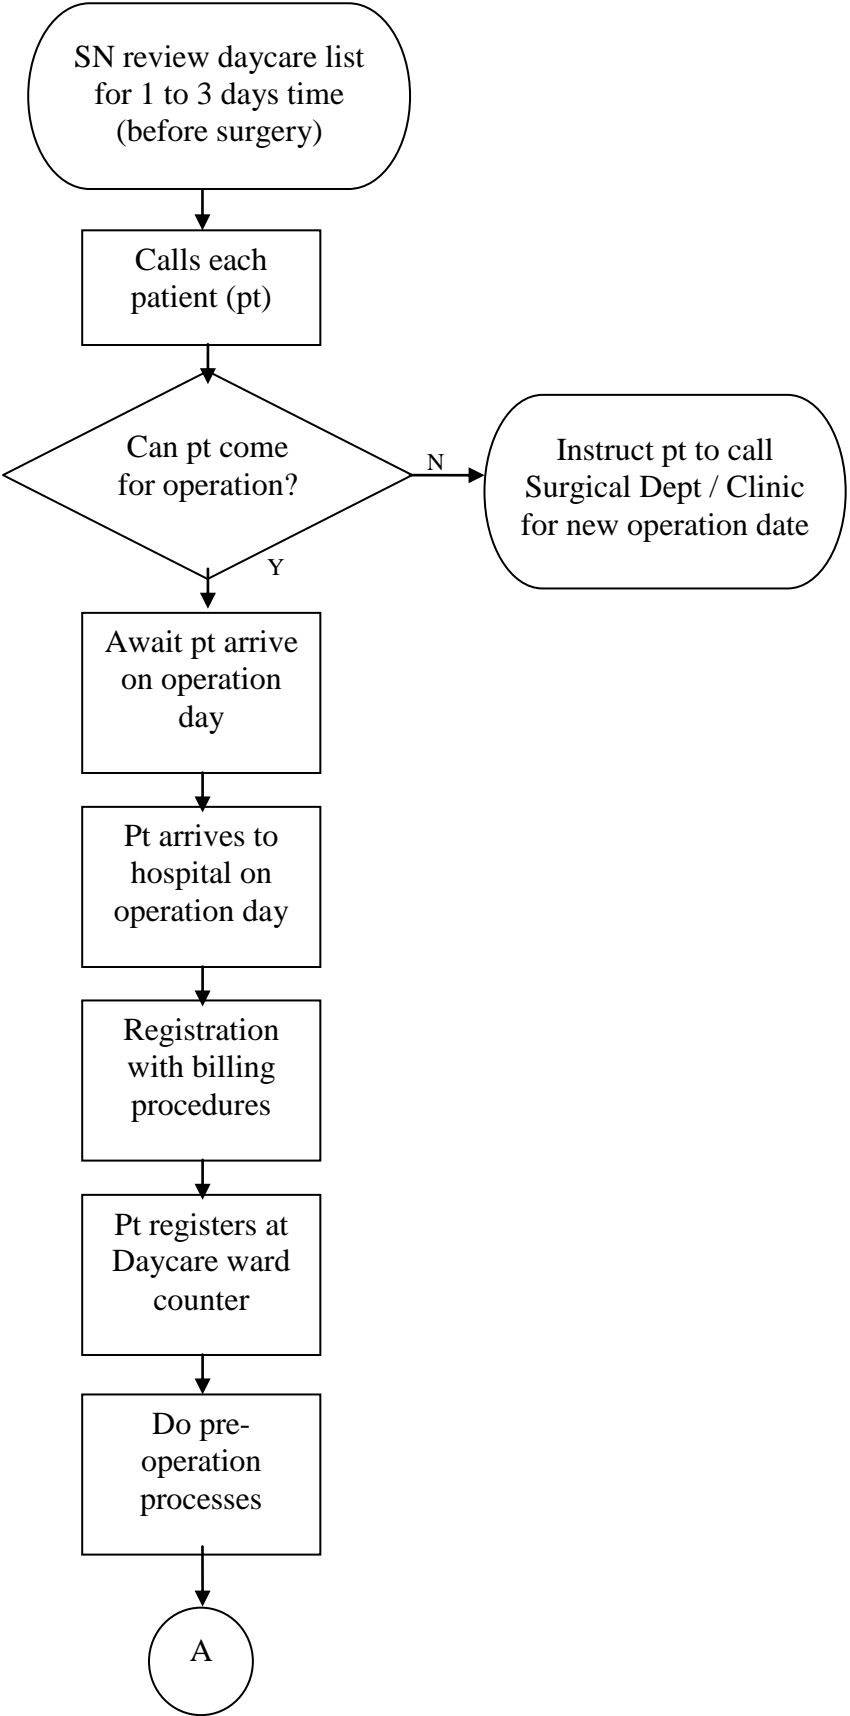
SN review daycare list for 1 to 3 days time (before surgery)

Calls each patient (pt)

Can pt come for operation?

N

Instruct pt to call Surgical Dept / Clinic for new operation date

Y

Await pt arrive on operation day

Pt arrives to hospital on operation day

Registration with billing procedures

Pt registers at Daycare ward counter

Do pre-operation processes

A